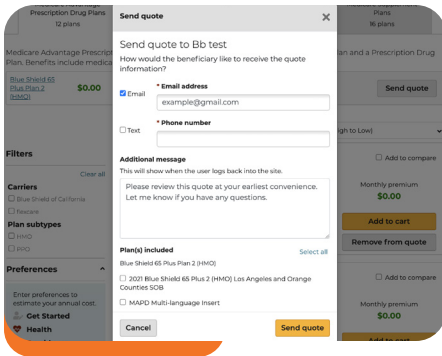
Prescription Drug Plans
12 plans

Plan
16 plans

Medicare Advantage Prescript

Plan. Benefits include medica

Blue Shield 65 Plus Plan 2 (HMO)

$0.00

lan and a Prescription Drug

Send quote

Filters

Clear all

Carriers

Blue Shield of California

Rexcare

Plan subtypes

HMO

PPO

Preferences

Enter preferences to estimate your annual cost.

Get Started

Health

igh to Low)

Add to compare

Monthly premium

$0.00

Add to cart

Remove from quote

Add to compare

Monthly premium

$0.00

Send quote

Send quote to Bb test

How would the beneficiary like to receive the quote information?

Email

* Email address

example@gmail.com

Text

* Phone number

Additional message

This will show when the user logs back into the site.

Please review this quote at your earliest convenience. Let me know if you have any questions.

Plan(s) included

Select all

Blue Shield 65 Plus Plan 2 (HMO)

2021 Blue Shield 65 Plus 2 (HMO) Los Angeles and Orange Counties SOB

MAPD Multi-language Insert

Cancel

Send quote